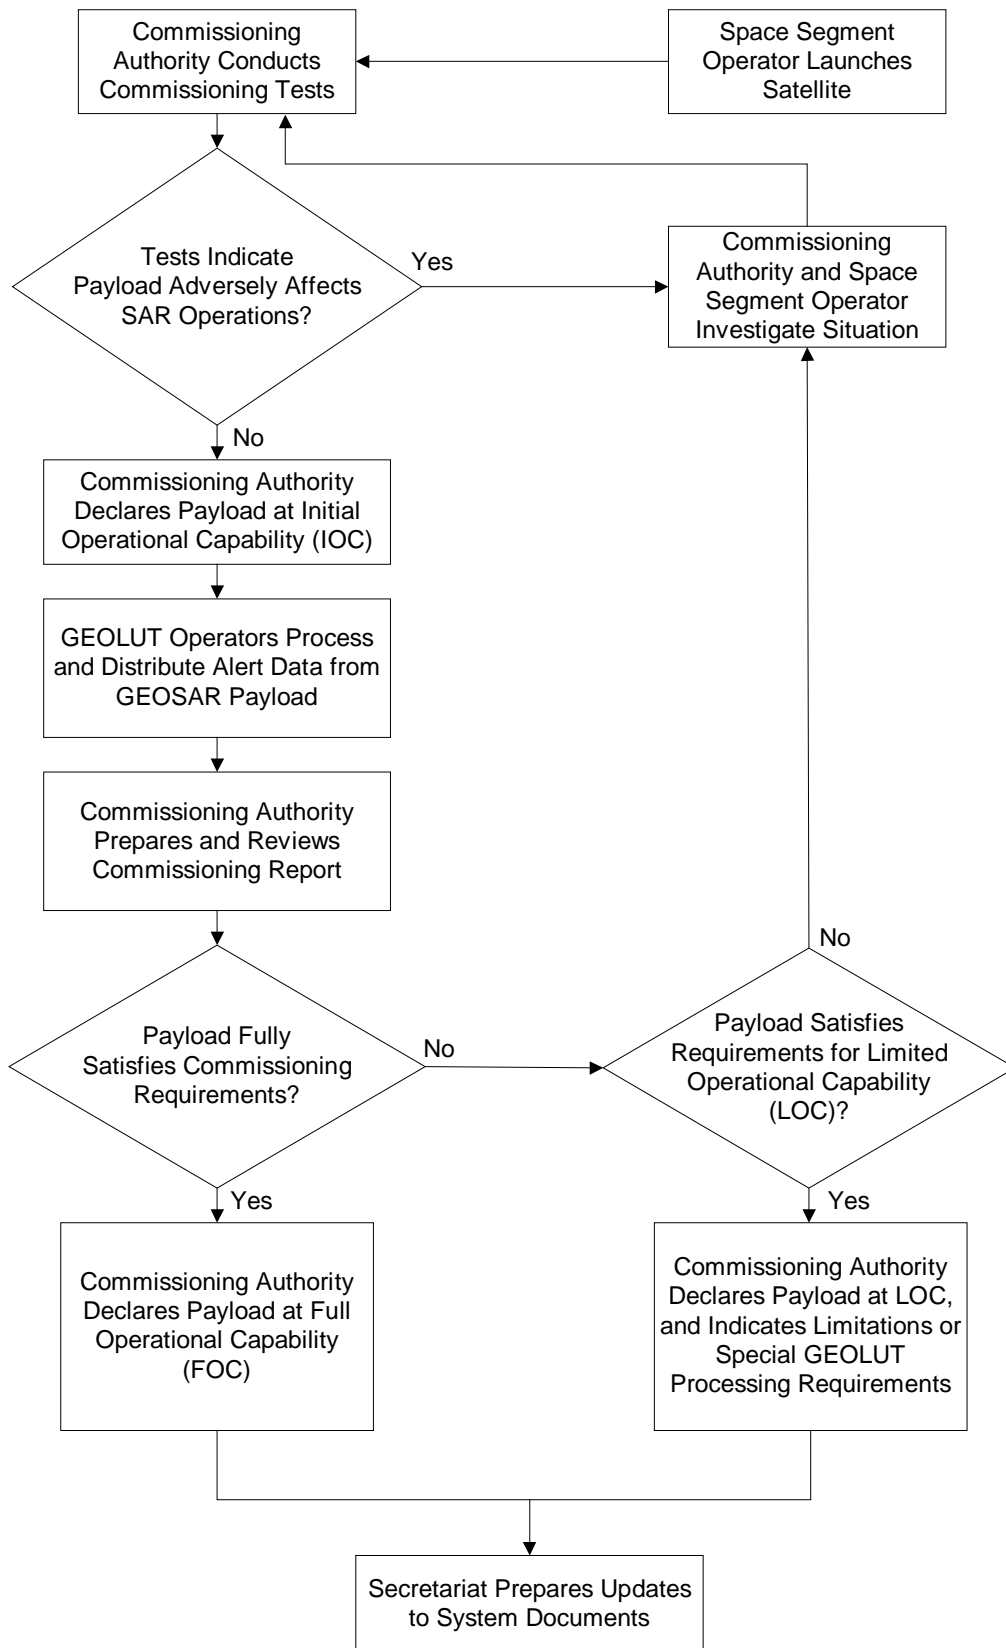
Commissioning Authority Conducts Commissioning Tests

Space Segment Operator Launches Satellite

Tests Indicate Payload Adversely Affects SAR Operations?

Yes

Commissioning Authority and Space Segment Operator Investigate Situation

No

Commissioning Authority Declares Payload at Initial Operational Capability (IOC)

GEOLUT Operators Process and Distribute Alert Data from GEOSAR Payload

Commissioning Authority Prepares and Reviews Commissioning Report

No

Payload Fully Satisfies Commissioning Requirements?

No

Payload Satisfies Requirements for Limited Operational Capability (LOC)?

Yes

Yes

Commissioning Authority Declares Payload at Full Operational Capability (FOC)

Commissioning Authority Declares Payload at LOC, and Indicates Limitations or Special GEOLUT Processing Requirements

Secretariat Prepares Updates to System Documents